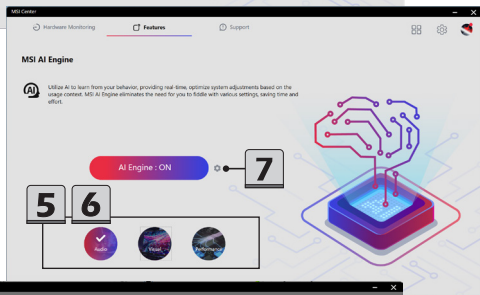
MSI Center

Hardware Monitoring

Features

Support

MSI AI Engine

Utilize AI to learn from your behavior, providing real-time, optimize system adjustments based on the usage context. MSI AI Engine eliminates the need for you to fiddle with various settings, saving time and effort.

AI Engine : ON

7

5

6

Audio

Visual

Performance